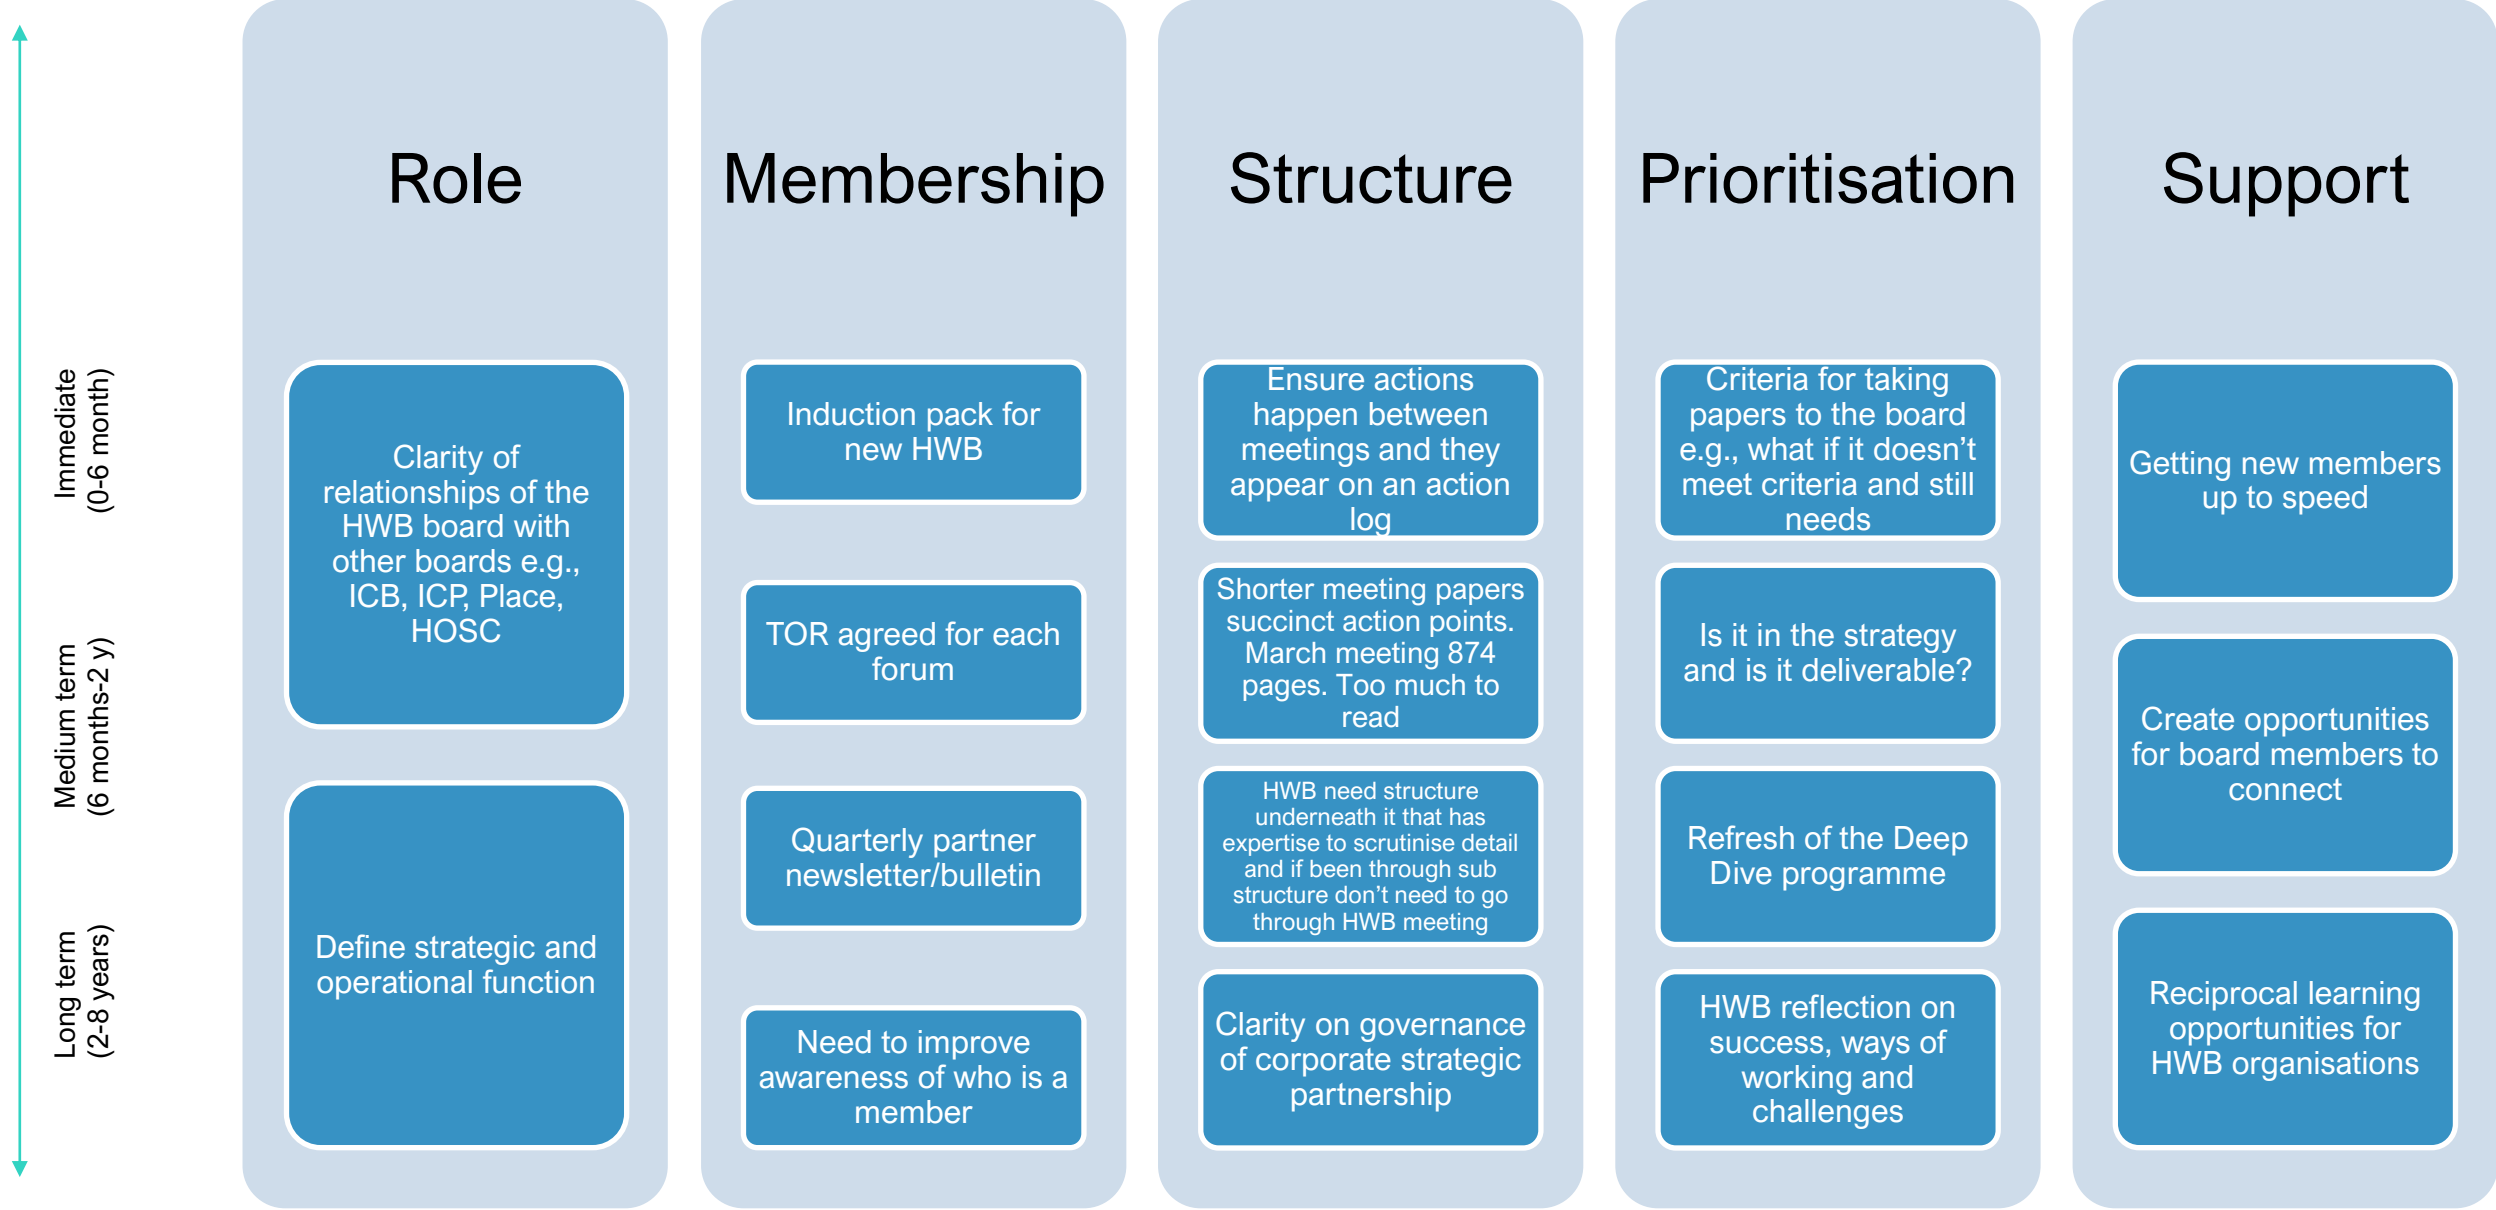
Immediate (0-6 month)

Medium term (6 months-2 y)

Long term (2-8 years)

Role

Clarity of relationships of the HWB board with other boards e.g., ICB, ICP, Place, HOSC

Define strategic and operational function

Membership

Induction pack for new HWB

TOR agreed for each forum

Quarterly partner newsletter/bulletin

Need to improve awareness of who is a member

Structure

Ensure actions happen between meetings and they appear on an action log

Shorter meeting papers succinct action points. March meeting 874 pages. Too much to read

HWB need structure underneath it that has expertise to scrutinise detail and if been through sub structure don't need to go through HWB meeting

Clarity on governance of corporate strategic partnership

Prioritisation

Criteria for taking papers to the board e.g., what if it doesn't meet criteria and still needs

Is it in the strategy and is it deliverable?

Refresh of the Deep Dive programme

HWB reflection on success, ways of working and challenges

Support

Getting new members up to speed

Create opportunities for board members to connect

Reciprocal learning opportunities for HWB organisations